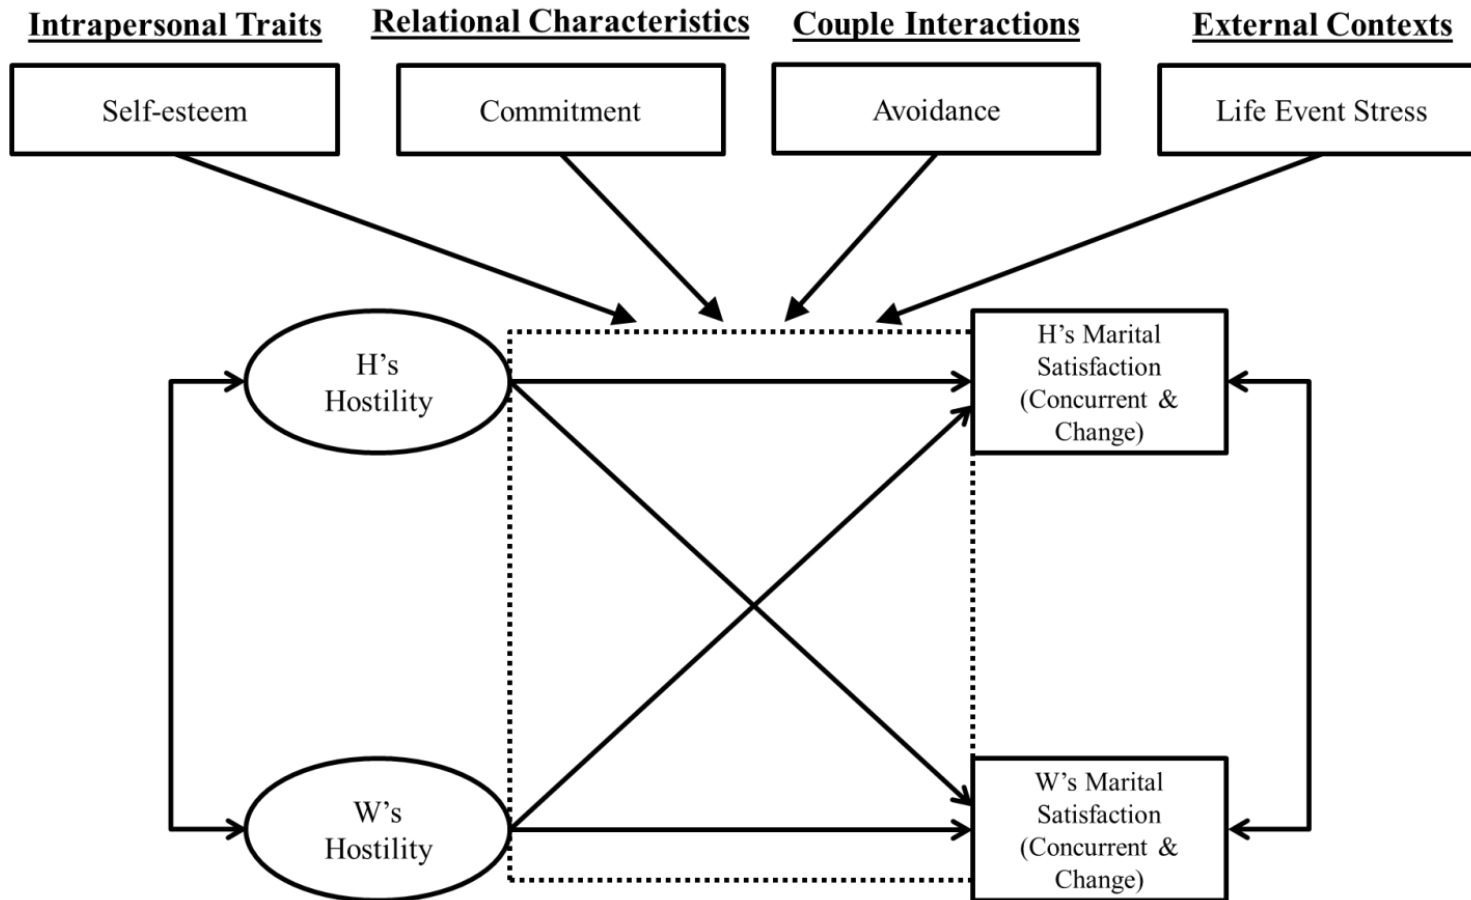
Intrapersonal Traits

Self-esteem

Relational Characteristics

Commitment

Couple Interactions

Avoidance

External Contexts

Life Event Stress

H's Hostility

H's Marital Satisfaction (Concurrent & Change)

W's Hostility

W's Marital Satisfaction (Concurrent & Change)